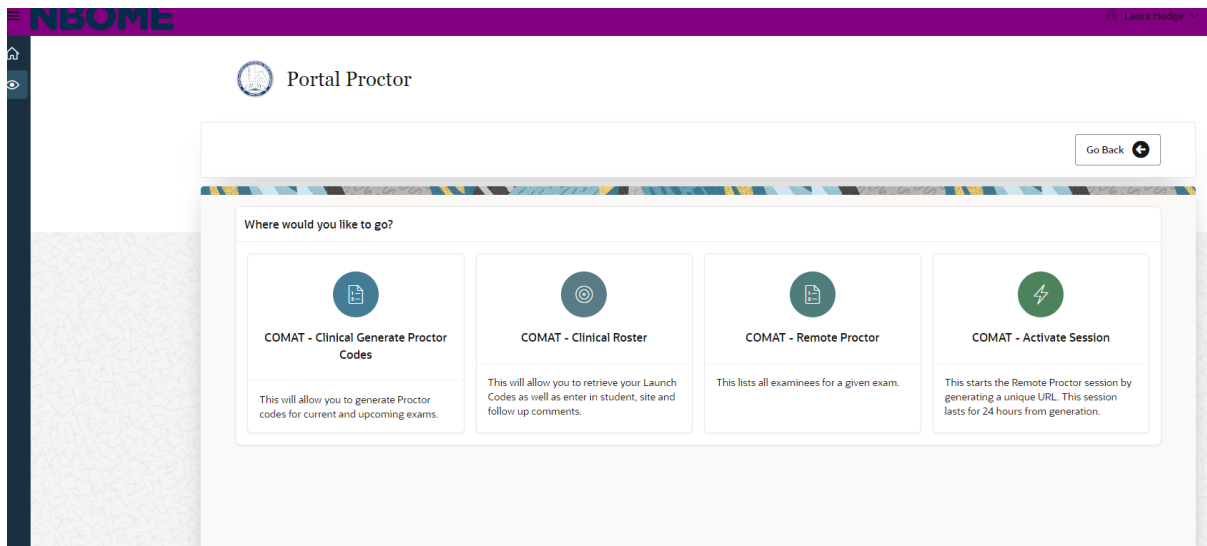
NBOME

Laura Hodge

Portal Proctor

Go Back

Where would you like to go?

COMAT - Clinical Generate Proctor Codes

This will allow you to generate Proctor codes for current and upcoming exams.

COMAT - Clinical Roster

This will allow you to retrieve your Launch Codes as well as enter in student, site and follow up comments.

COMAT - Remote Proctor

This lists all examinees for a given exam.

COMAT - Activate Session

This starts the Remote Proctor session by generating a unique URL. This session lasts for 24 hours from generation.